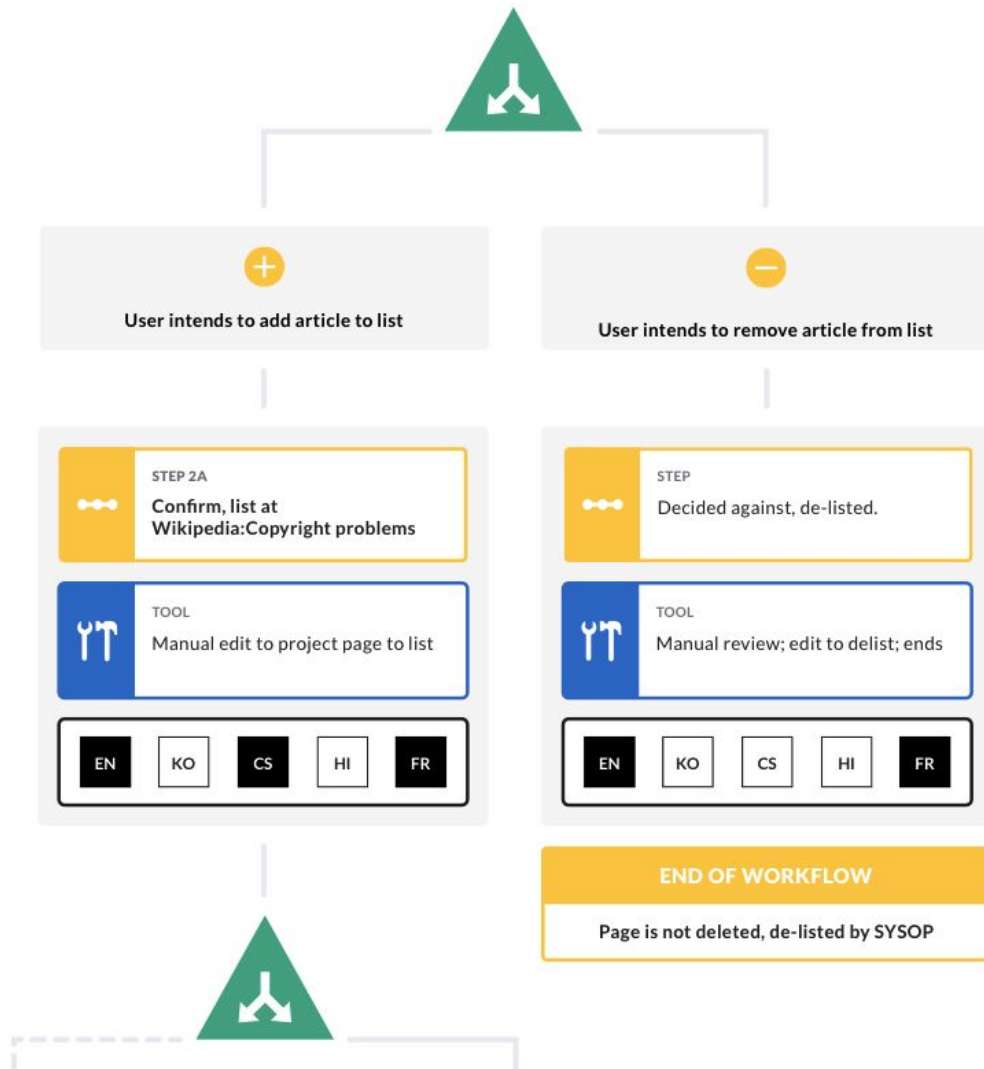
User intends to add article to list

STEP 2A
Confirm, list at Wikipedia:Copyright problems

TOOL
Manual edit to project page to list

EN KO CS HI FR

User intends to remove article from list

STEP
Decided against, de-listed.

TOOL
Manual review; edit to delist; ends

EN KO CS HI FR

END OF WORKFLOW
Page is not deleted, de-listed by SYSOP